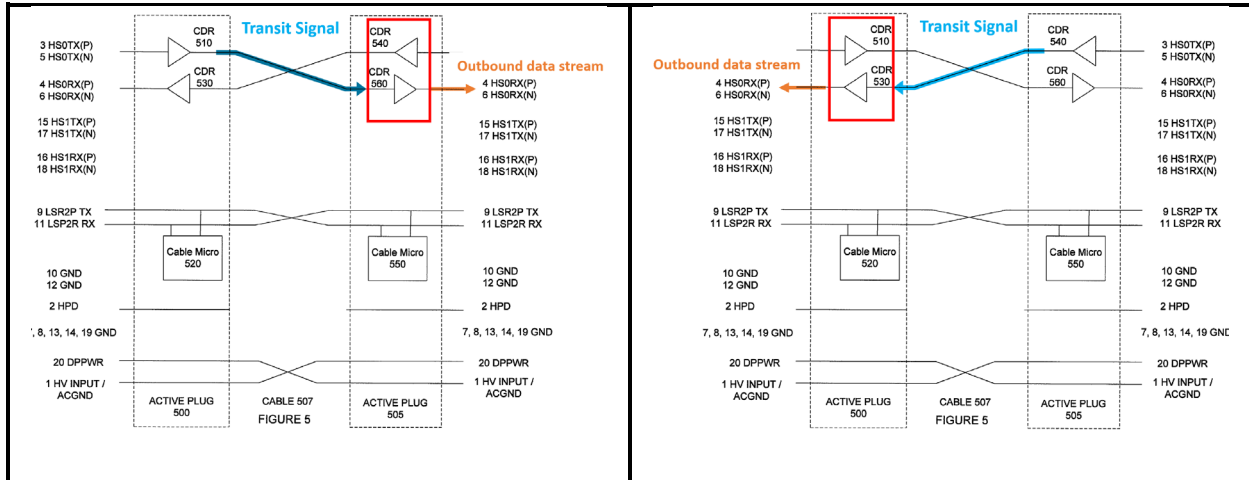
Transit Signal

CDR 510

CDR 540

3 HS0TX(P)
5 HS0TX(N)

CDR 530

CDR 560

Outbound data stream

4 HS0RX(P)
6 HS0RX(N)

4 HS0RX(P)
6 HS0RX(N)

15 HS1TX(P)
17 HS1TX(N)

15 HS1TX(P)
17 HS1TX(N)

16 HS1RX(P)
18 HS1RX(N)

16 HS1RX(P)
18 HS1RX(N)

9 LSR2P TX
11 LSP2R RX

9 LSR2P TX
11 LSP2R RX

Cable Micro 520

Cable Micro 550

10 GND
12 GND

10 GND
12 GND

2 HPD

2 HPD

7, 8, 13, 14, 19 GND

7, 8, 13, 14, 19 GND

20 DPPWR

20 DPPWR

1 HV INPUT / ACGND

1 HV INPUT / ACGND

ACTIVE PLUG 500

CABLE 507

ACTIVE PLUG 505

FIGURE 5

Transit Signal

CDR 510

CDR 540

3 HS0TX(P)
5 HS0TX(N)

Outbound data stream

CDR 530

CDR 560

4 HS0RX(P)
6 HS0RX(N)

4 HS0RX(P)
6 HS0RX(N)

15 HS1TX(P)
17 HS1TX(N)

15 HS1TX(P)
17 HS1TX(N)

16 HS1RX(P)
18 HS1RX(N)

16 HS1RX(P)
18 HS1RX(N)

9 LSR2P TX
11 LSP2R RX

9 LSR2P TX
11 LSP2R RX

Cable Micro 520

Cable Micro 550

10 GND
12 GND

10 GND
12 GND

2 HPD

2 HPD

7, 8, 13, 14, 19 GND

7, 8, 13, 14, 19 GND

20 DPPWR

20 DPPWR

1 HV INPUT / ACGND

1 HV INPUT / ACGND

ACTIVE PLUG 500

CABLE 507

ACTIVE PLUG 505

FIGURE 5